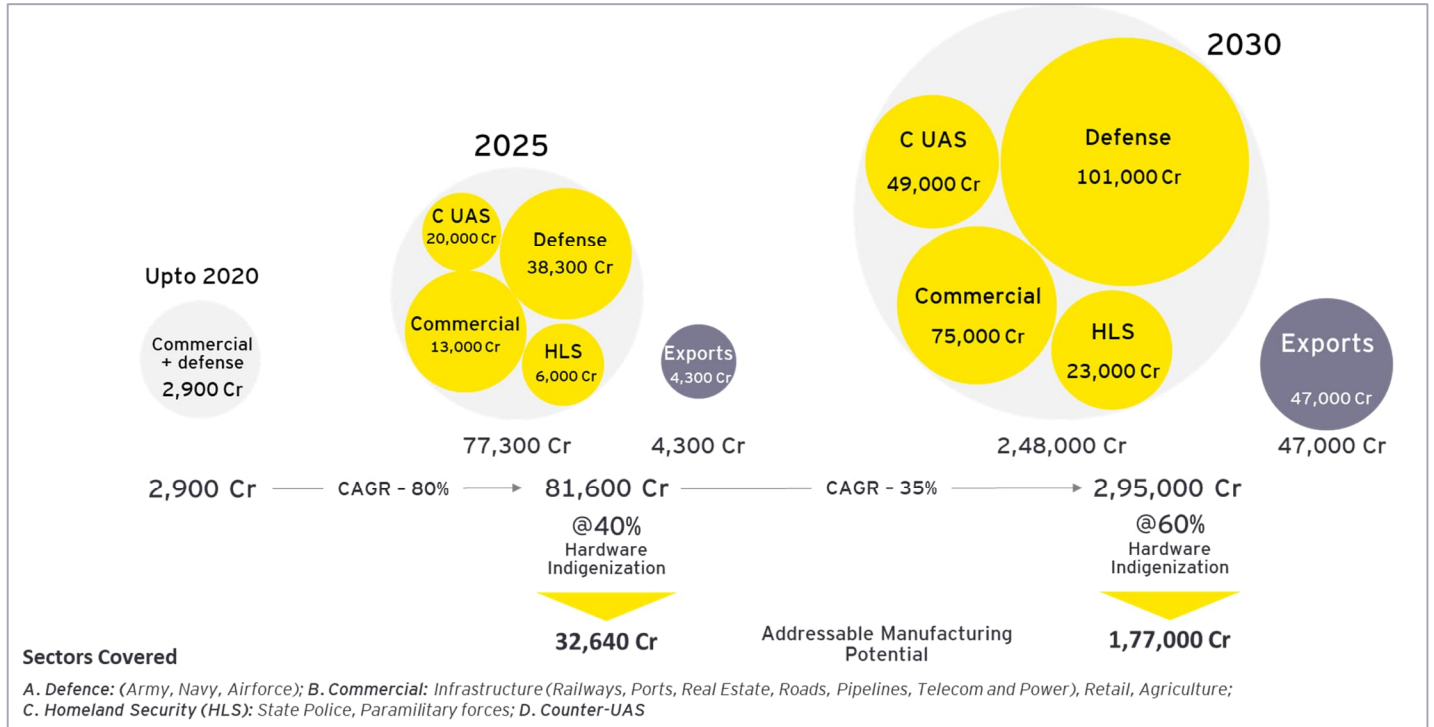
Upto 2020

Commercial + defense
2,900 Cr

2025

C UAS
20,000 Cr

Defense
38,300 Cr

Commercial
13,000 Cr

HLS
6,000 Cr

Exports
4,300 Cr

77,300 Cr

4,300 Cr

2030

C UAS
49,000 Cr

Defense
101,000 Cr

Commercial
75,000 Cr

HLS
23,000 Cr

Exports
47,000 Cr

2,48,000 Cr

47,000 Cr

2,900 Cr — CAGR – 80% → 81,600 Cr — CAGR – 35% → 2,95,000 Cr

@40%
Hardware Indigenization

32,640 Cr

@60%
Hardware Indigenization

1,77,000 Cr

Addressable Manufacturing Potential

Sectors Covered

A. Defence: (Army, Navy, Airforce); B. Commercial: Infrastructure (Railways, Ports, Real Estate, Roads, Pipelines, Telecom and Power), Retail, Agriculture; C. Homeland Security (HLS): State Police, Paramilitary forces; D. Counter-UAS